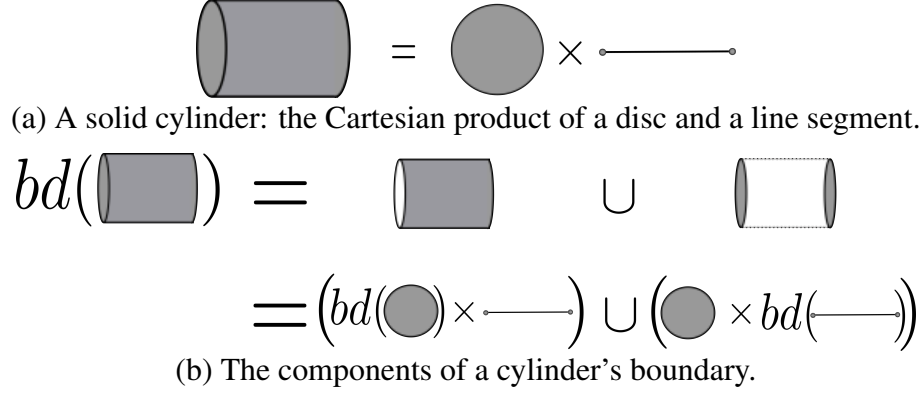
$=$ $\times$

(a) A solid cylinder: the Cartesian product of a disc and a line segment.

$bd(\quad) = \quad \cup$

$= \left(bd(\quad) \times \quad\right) \cup \left(\quad \times bd(\quad)\right)$

(b) The components of a cylinder's boundary.